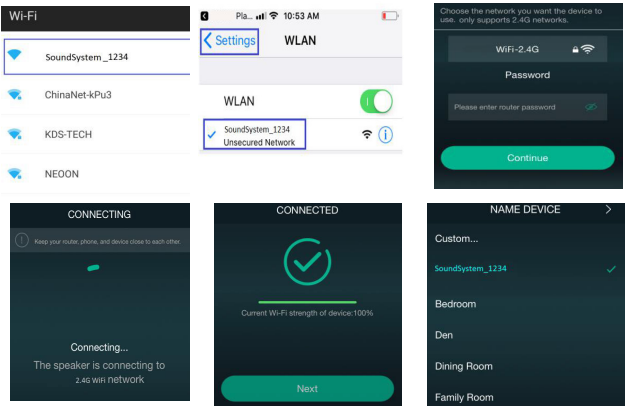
Wi-Fi

SoundSystem _1234

ChinaNet-kPu3

KDS-TECH

NEOON

Pla... 10:53 AM

Settings WLAN

WLAN

SoundSystem_1234
Unsecured Network

Choose the network you want the device to use. only supports 2.4G networks.

WiFi-2.4G

Password

Please enter router password

Continue

CONNECTING

Keep your router, phone, and device close to each other.

Connecting...

The speaker is connecting to 2.4G WiFi network

CONNECTED

Current Wi-Fi strength of device:100%

Next

NAME DEVICE >

Custom...

SoundSystem_1234

Bedroom

Den

Dining Room

Family Room